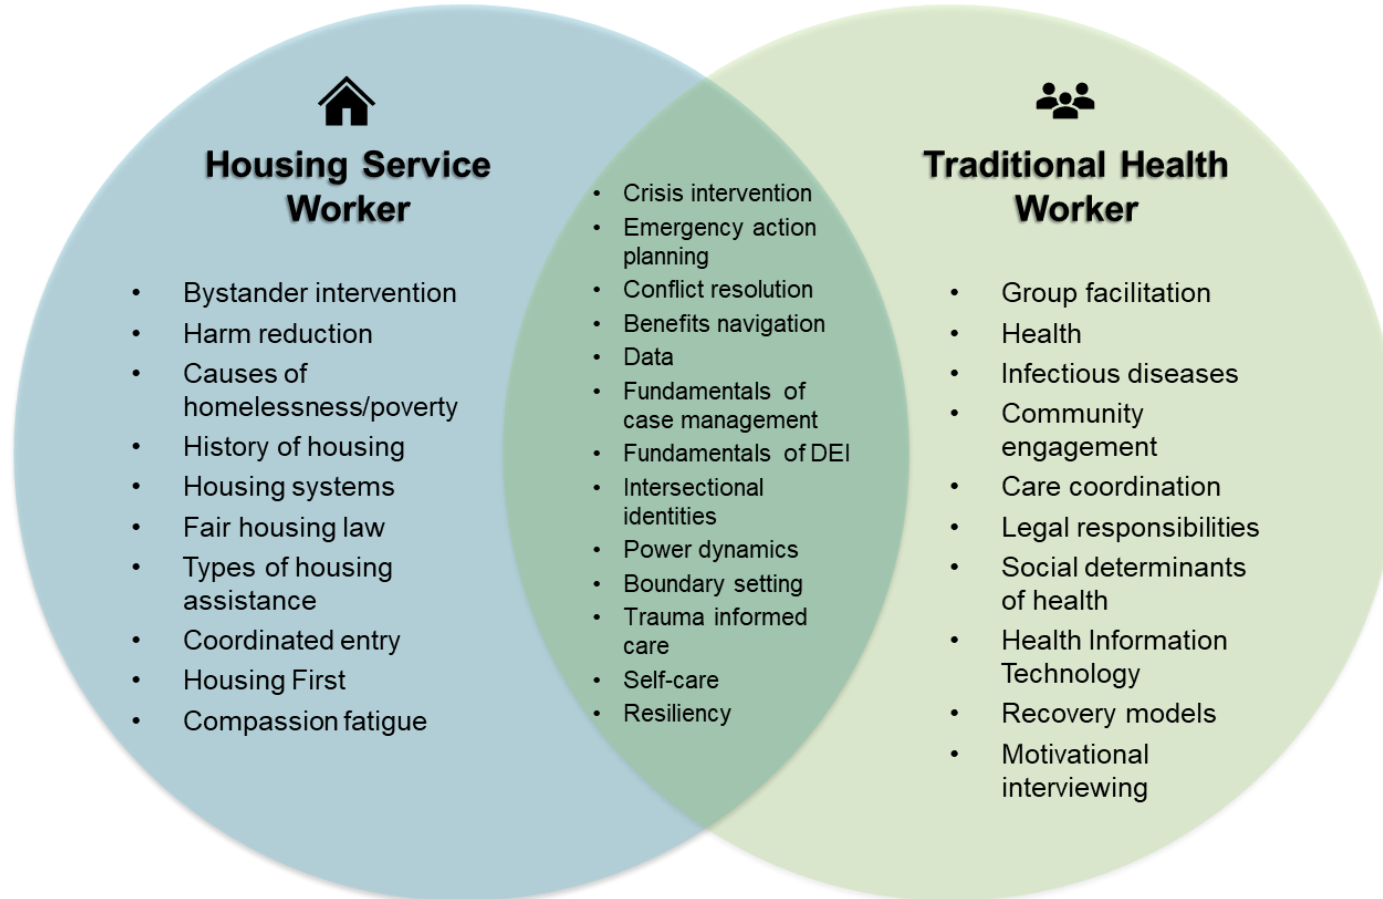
Housing Service Worker

- Bystander intervention
- Harm reduction
- Causes of homelessness/poverty
- History of housing
- Housing systems
- Fair housing law
- Types of housing assistance
- Coordinated entry
- Housing First
- Compassion fatigue

- Crisis intervention
- Emergency action planning
- Conflict resolution
- Benefits navigation
- Data
- Fundamentals of case management
- Fundamentals of DEI
- Intersectional identities
- Power dynamics
- Boundary setting
- Trauma informed care
- Self-care
- Resiliency

Traditional Health Worker

- Group facilitation
- Health
- Infectious diseases
- Community engagement
- Care coordination
- Legal responsibilities
- Social determinants of health
- Health Information Technology
- Recovery models
- Motivational interviewing